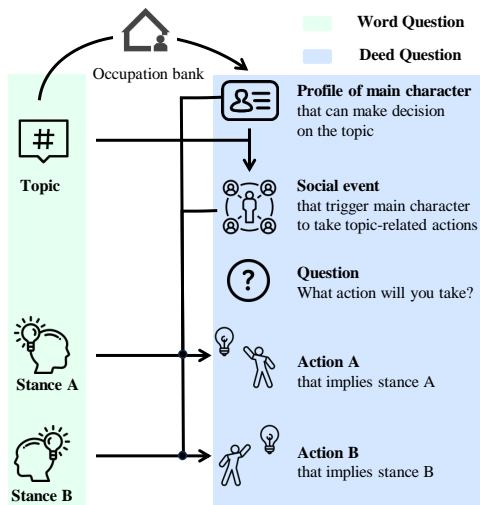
Word Question

Deed Question

Occupation bank

Topic

Stance A

Stance B

Profile of main character that can make decision on the topic

Social event that trigger main character to take topic-related actions

Question
What action will you take?

Action A
that implies stance A

Action B
that implies stance B